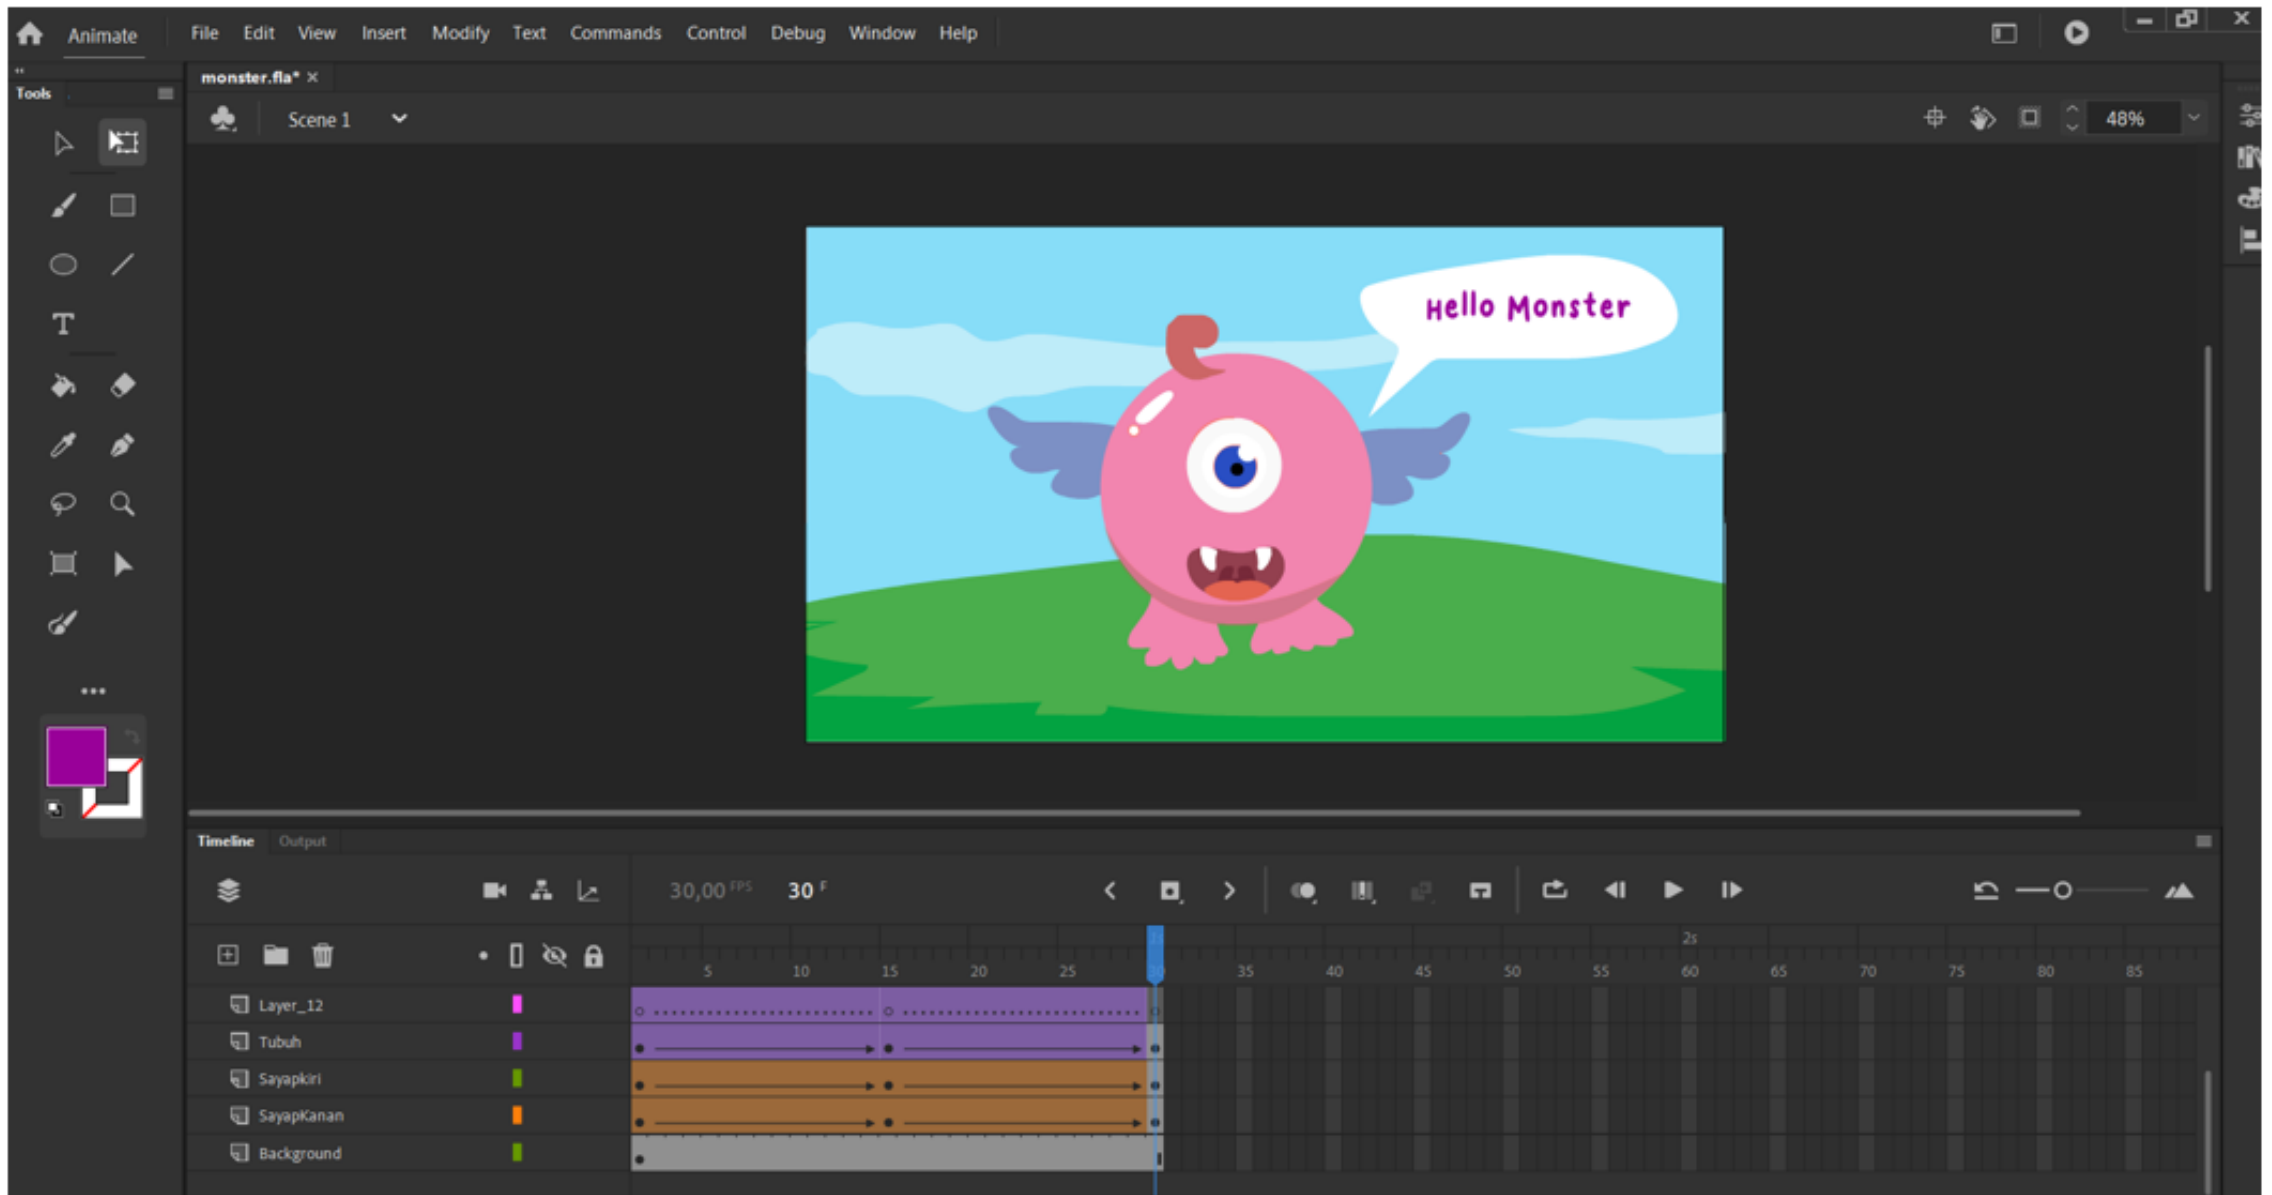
Animate File Edit View Insert Modify Text Commands Control Debug Window Help

monster.fla* ×

Tools

Scene 1

48%

Hello Monster

Timeline Output

30,00 FPS 30 F

2s

5 10 15 20 25 35 40 45 50 55 60 65 70 75 80 85

Layer_12
Tubuh
Sayapkiri
SayapKanan
Background